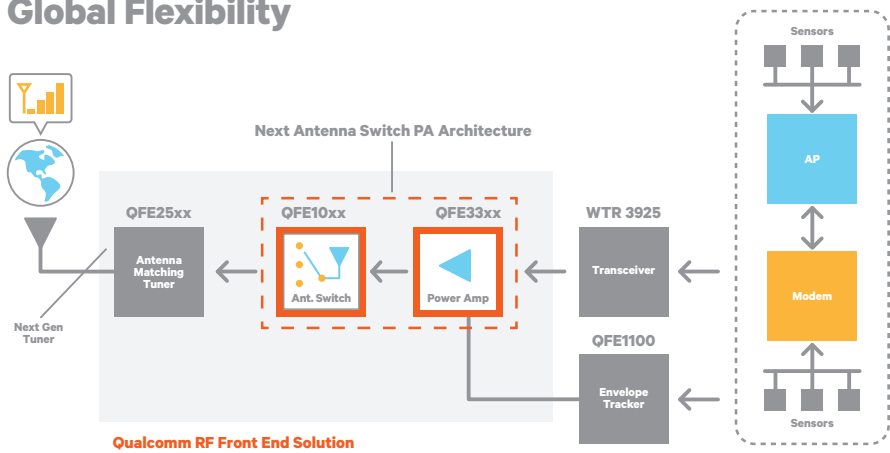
Global Flexibility

Sensors

AP

Modem

Sensors

Next Antenna Switch PA Architecture

QFE25xx

QFE10xx

QFE33xx

WTR 3925

Antenna Matching Tuner

Ant. Switch

Power Amp

Transceiver

QFE1100

Envelope Tracker

Next Gen Tuner

Qualcomm RF Front End Solution